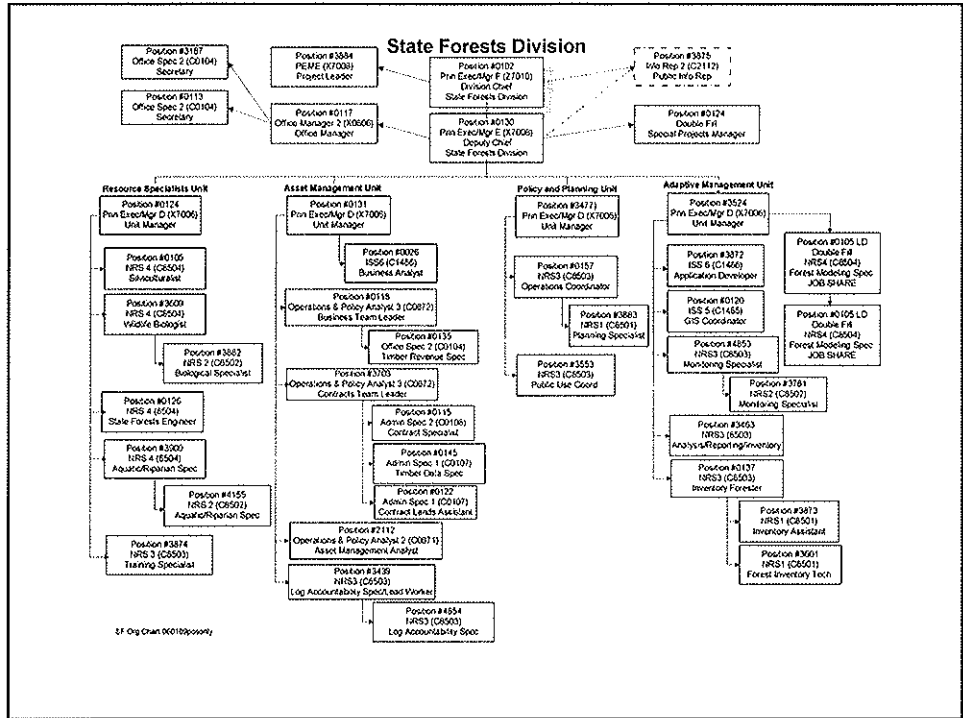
State Forests Division

Position #3167
Office Spec 2 (C0104)
Secretary

Position #0113
Office Spec 2 (C0104)
Secretary

Position #3884
PEME (X7008)
Project Leader

Position #0117
Office Manager 2 (X0806)
Office Manager

Position #0102
Prin Exec/Mgr F (Z7010)
Division Chief
State Forests Division

Position #0130
Prin Exec/Mgr E (X7008)
Deputy Chief
State Forests Division

Position #3875
Info Rep 2 (C2112)
Pubic Info Rep

Position #0124
Double Fill
Special Projects Manager

Resource Specialists Unit

Position #0124
Prin Exec/Mgr D (X7006)
Unit Manager

Position #0105
NRS 4 (C8504)
Silviculturist

Position #3609
NRS 4 (C8504)
Wildlife Biologist

Position #3882
NRS 2 (C8502)
Biological Specialist

Position #0126
NRS 4 (8504)
State Forests Engineer

Position #3900
NRS 4 (8504)
Aquatic/Riparian Spec

Position #4155
NRS 2 (C8502)
Aquatic/Riparian Spec

Position #3874
NRS 3 (C8503)
Training Specialist

Asset Management Unit

Position #0131
Prin Exec/Mgr D (X7006)
Unit Manager

Position #0026
ISS6 (C1486)
Business Analyst

Position #0118
Operations & Policy Analyst 3 (C0872)
Business Team Leader

Position #0135
Office Spec 2 (C0104)
Timber Revenue Spec

Position #3703
Operations & Policy Analyst 3 (C0872)
Contracts Team Leader

Position #0115
Admin Spec 2 (C0108)
Contract Specialist

Position #0145
Admin Spec 1 (C0107)
Timber Data Spec

Position #0122
Admin Spec 1 (C0107)
Contract Lands Assistant

Position #2112
Operations & Policy Analyst 2 (C0871)
Asset Management Analyst

Position #3439
NRS3 (C8503)
Log Accountability Spec/Lead Worker

Position #4654
NRS3 (C8503)
Log Accountability Spec

Policy and Planning Unit

Position #3477
Prin Exec/Mgr D (X7006)
Unit Manager

Position #0157
NRS3 (C8503)
Operations Coordinator

Position #3883
NRS1 (C8501)
Planning Specialist

Position #3553
NRS3 (C8503)
Public Use Coord

Adaptive Management Unit

Position #3524
Prin Exec/Mgr D (X7006)
Unit Manager

Position #3872
ISS 6 (C1486)
Application Developer

Position #0120
ISS 5 (C1485)
GIS Coordinator

Position #4853
NRS3 (C8503)
Monitoring Specialist

Position #3781
NRS2 (C8502)
Monitoring Specialist

Position #3463
NRS3 (8503)
Analysis/Reporting/Inventory

Position #0137
NRS3 (C8503)
Inventory Forester

Position #3873
NRS1 (C8501)
Inventory Assistant

Position #3601
NRS1 (C8501)
Forest Inventory Tech

Position #0105 LD
Double Fill
NRS4 (C8504)
Forest Modeling Spec
JOB SHARE

Position #0105 LD
Double Fill
NRS4 (C8504)
Forest Modeling Spec
JOB SHARE

SF Org Chart 060109posonly